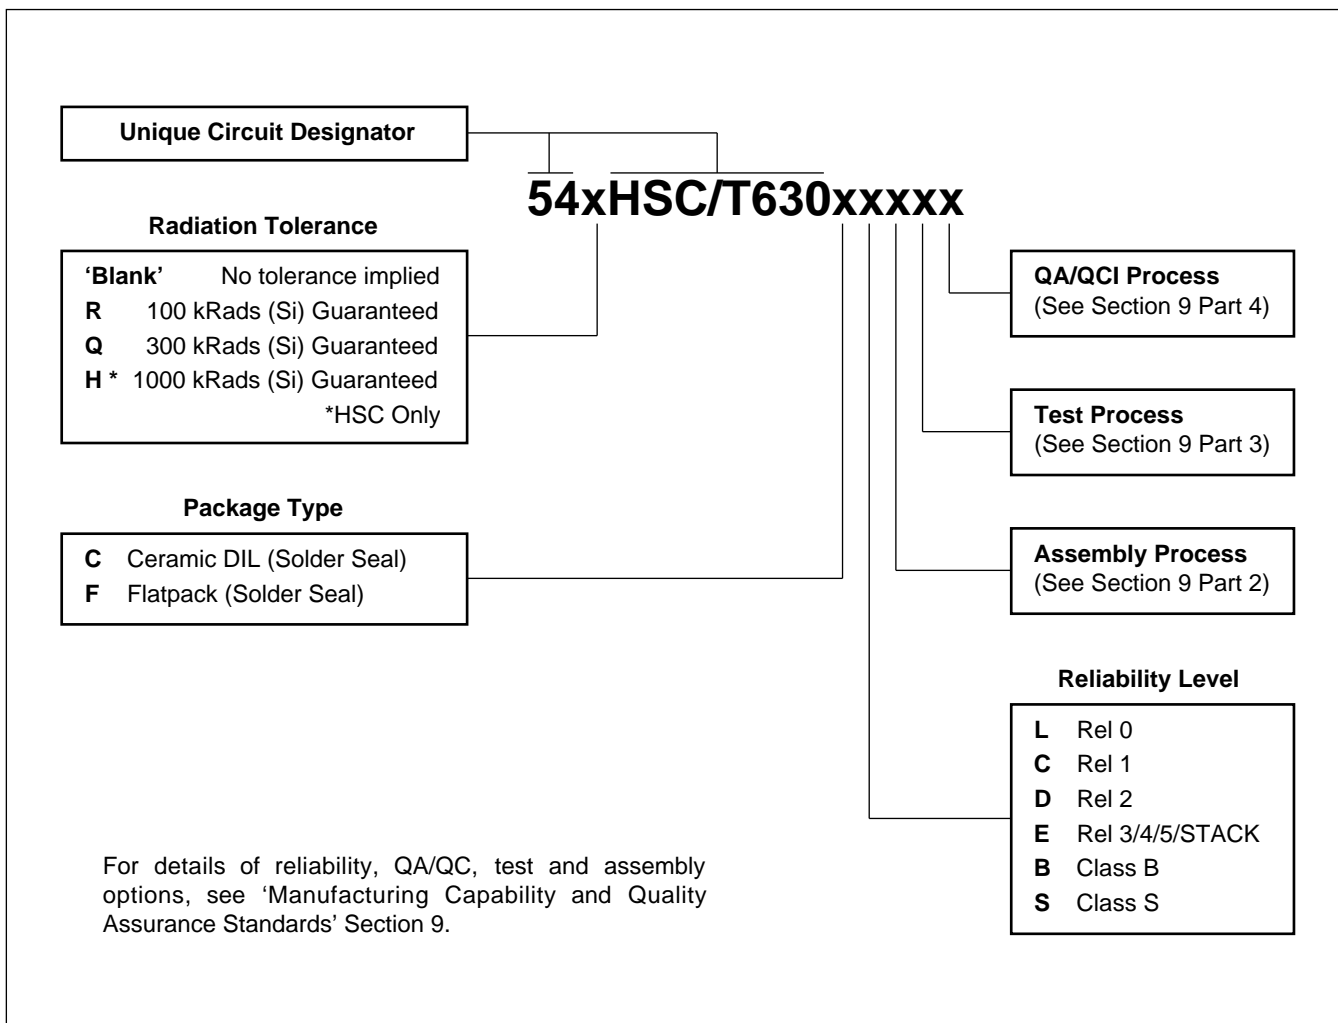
Unique Circuit Designator

54xHSC/T630xxxxx

Radiation Tolerance

| | |
|---|---|
| 'Blank' | No tolerance implied |
| R | 100 kRads (Si) Guaranteed |
| Q | 300 kRads (Si) Guaranteed |
| H * | 1000 kRads (Si) Guaranteed |
| | *HSC Only |

Package Type

| | |
|---|---|
| C | Ceramic DIL (Solder Seal) |
| F | Flatpack (Solder Seal) |

QA/QCI Process
(See Section 9 Part 4)

Test Process
(See Section 9 Part 3)

Assembly Process
(See Section 9 Part 2)

Reliability Level

| | |
|---|---|
| L | Rel 0 |
| C | Rel 1 |
| D | Rel 2 |
| E | Rel 3/4/5/STACK |
| B | Class B |
| S | Class S |

For details of reliability, QA/QC, test and assembly options, see 'Manufacturing Capability and Quality Assurance Standards' Section 9.